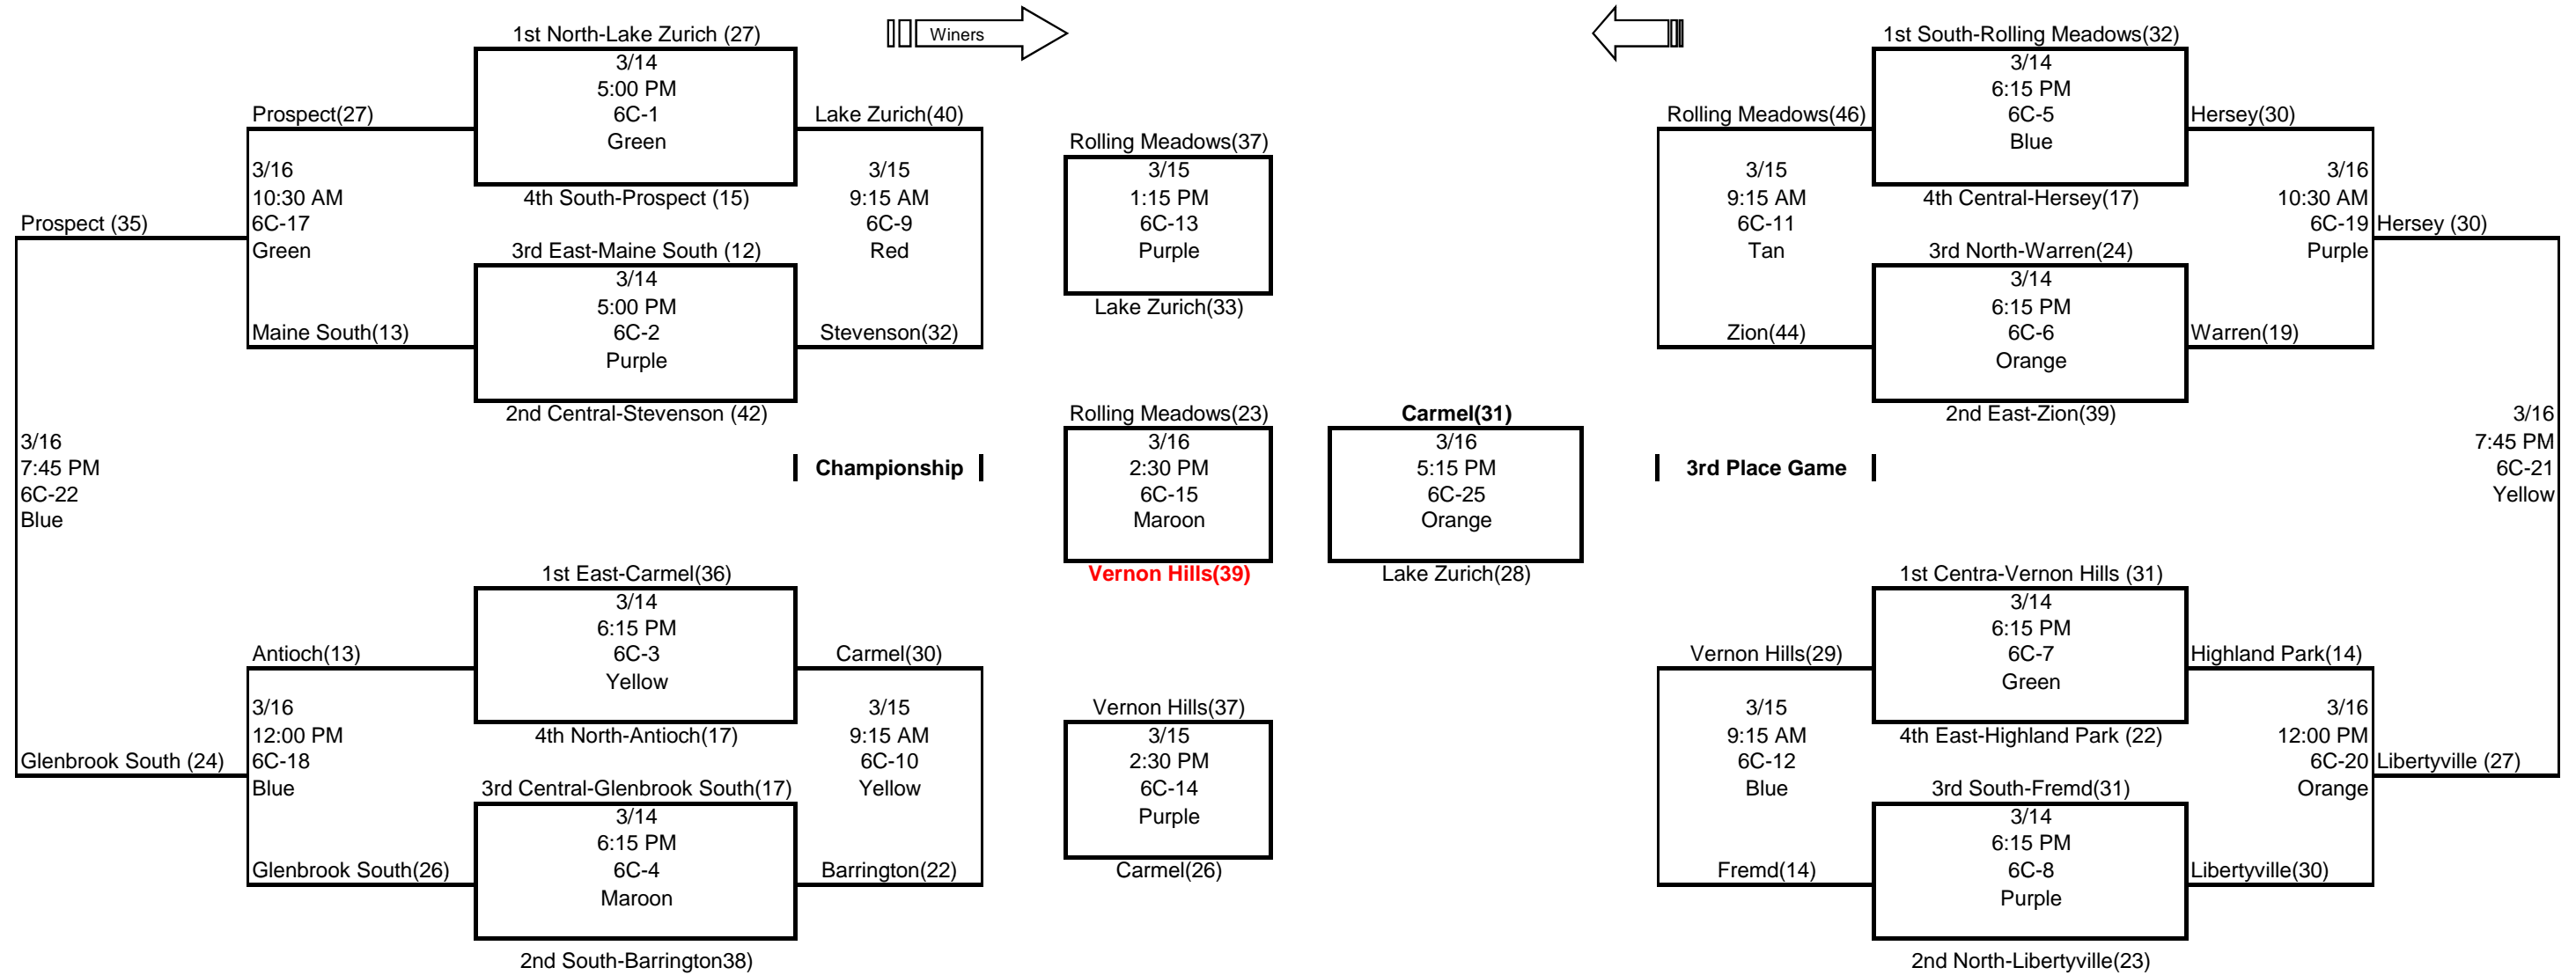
1st North-Lake Zurich (27)
Winers
1st South-Rolling Meadows(32)

3/14
5:00 PM
6C-1
Green

3/14
6:15 PM
6C-5
Blue

Prospect(27)
Lake Zurich(40)
Rolling Meadows(37)
Rolling Meadows(46)
Hersey(30)

3/16
10:30 AM
6C-17
Green

4th South-Prospect (15)

3/15
9:15 AM
6C-9
Red

3/15
1:15 PM
6C-13
Purple

3/15
9:15 AM
6C-11
Tan

4th Central-Hersey(17)

3/16
10:30 AM
6C-19
Purple

Prospect (35)
Hersey (30)

3rd East-Maine South (12)
3rd North-Warren(24)

3/14
5:00 PM
6C-2
Purple

3/14
6:15 PM
6C-6
Orange

Maine South(13)
Stevenson(32)
Lake Zurich(33)
Zion(44)
Warren(19)

2nd Central-Stevenson (42)
Rolling Meadows(23)
Carmel(31)
2nd East-Zion(39)

3/16
7:45 PM
6C-22
Blue

Championship

3/16
2:30 PM
6C-15
Maroon

3/16
5:15 PM
6C-25
Orange

3rd Place Game

3/16
7:45 PM
6C-21
Yellow

Vernon Hills(39)
Lake Zurich(28)

1st East-Carmel(36)
1st Centra-Vernon Hills (31)

3/14
6:15 PM
6C-3
Yellow

3/14
6:15 PM
6C-7
Green

Antioch(13)
Carmel(30)
Vernon Hills(37)
Vernon Hills(29)
Highland Park(14)

3/16
12:00 PM
6C-18
Blue

4th North-Antioch(17)

3/15
9:15 AM
6C-10
Yellow

3/15
2:30 PM
6C-14
Purple

3/15
9:15 AM
6C-12
Blue

4th East-Highland Park (22)

3/16
12:00 PM
6C-20
Orange

Glenbrook South (24)
Libertyville (27)

3rd Central-Glenbrook South(17)
3rd South-Fremd(31)

3/14
6:15 PM
6C-4
Maroon

3/14
6:15 PM
6C-8
Purple

Glenbrook South(26)
Barrington(22)
Carmel(26)
Fremd(14)
Libertyville(30)

2nd South-Barrington38)
2nd North-Libertyville(23)